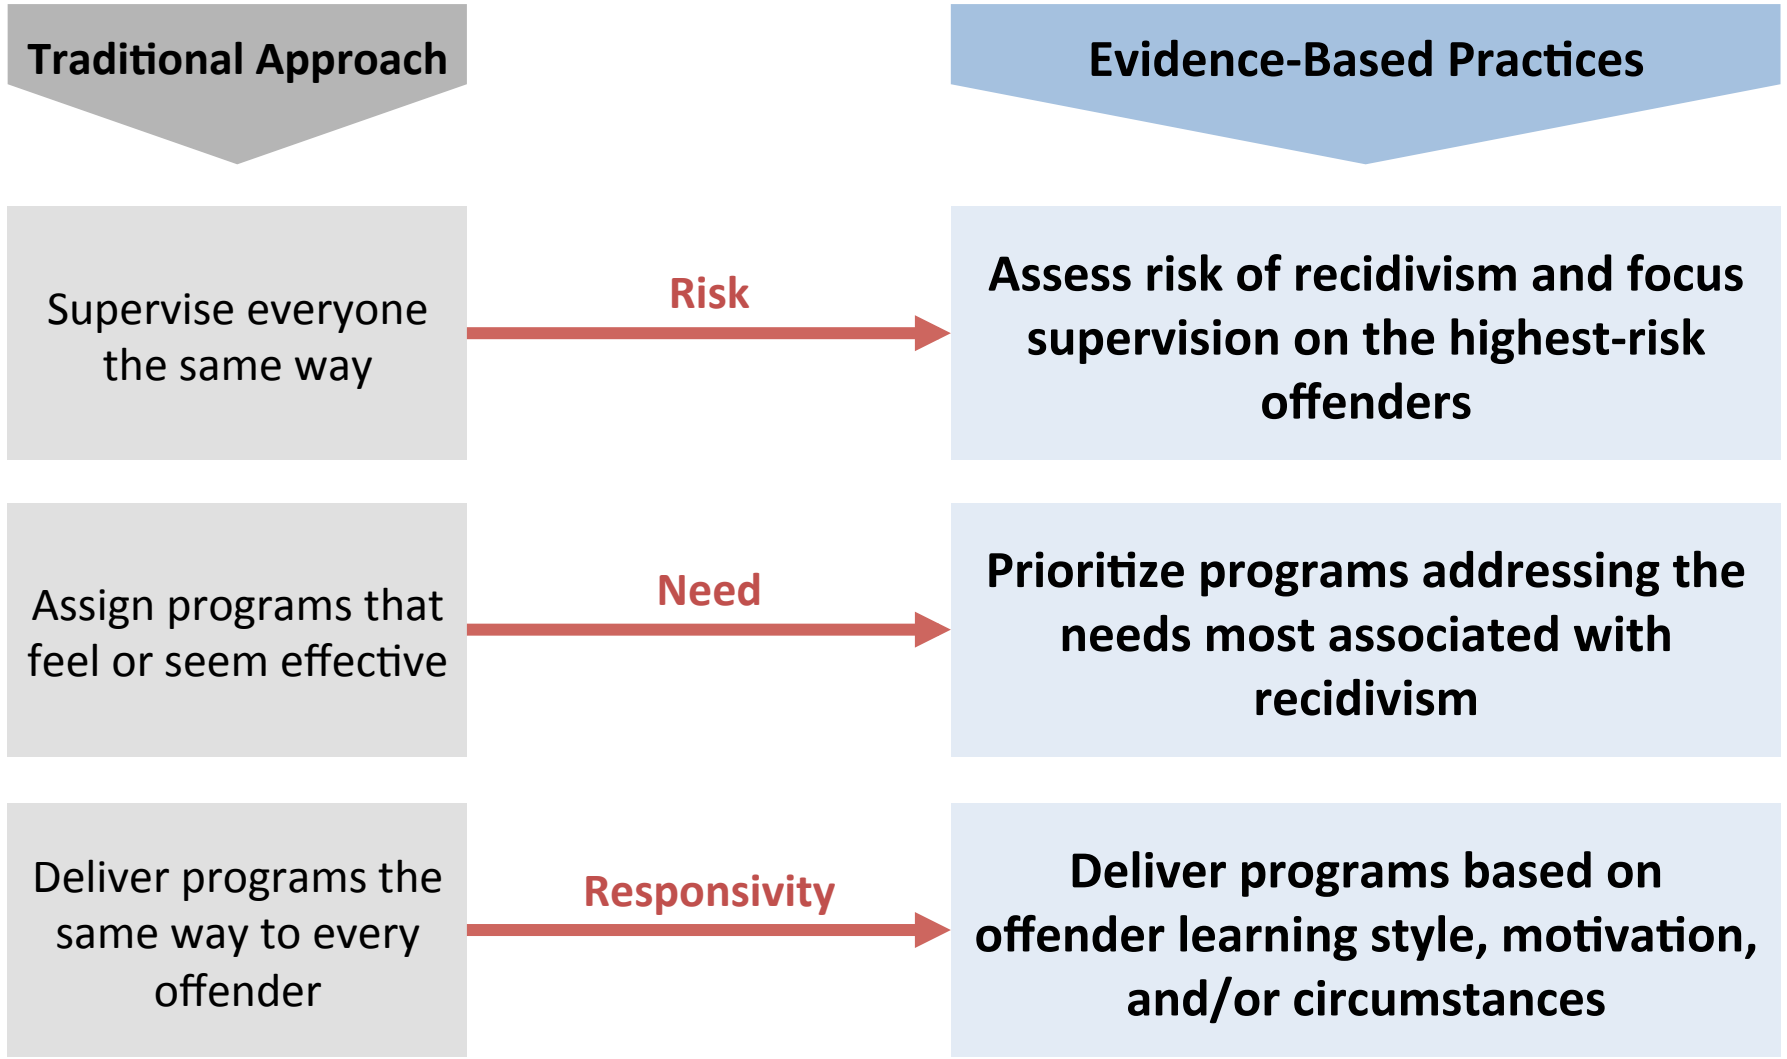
Traditional Approach

Evidence-Based Practices

Supervise everyone the same way

Risk

Assess risk of recidivism and focus supervision on the highest-risk offenders

Assign programs that feel or seem effective

Need

Prioritize programs addressing the needs most associated with recidivism

Deliver programs the same way to every offender

Responsivity

Deliver programs based on offender learning style, motivation, and/or circumstances